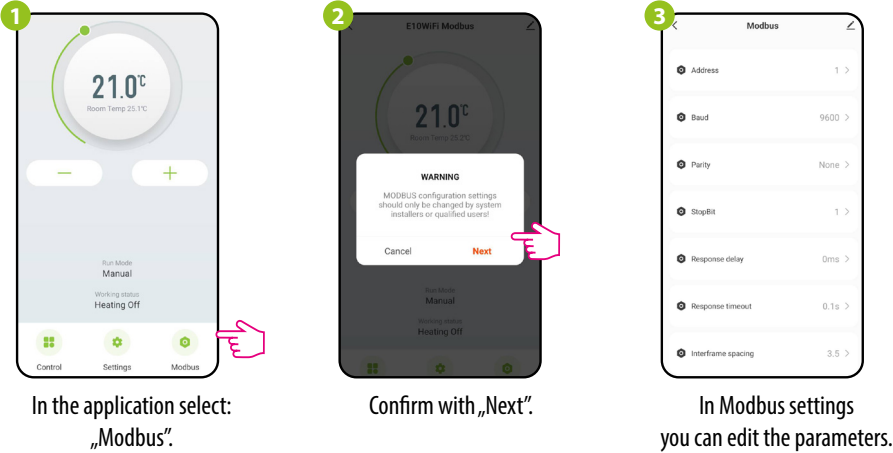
1

21.0℃
Room Temp 25.1℃

—
+

Run Mode
Manual

Working status
Heating Off

Control
Settings
Modbus

In the application select: „Modbus".

2

E10WiFi Modbus

21.0℃
Room Temp 25.2℃

WARNING
MODBUS configuration settings should only be changed by system installers or qualified users!

Cancel
Next

Run Mode
Manual

Working status
Heating Off

Confirm with „Next".

3

Modbus

Address 1
Baud 9600
Parity None
StopBit 1
Response delay 0ms
Response timeout 0.1s
Interframe spacing 3.5

In Modbus settings you can edit the parameters.